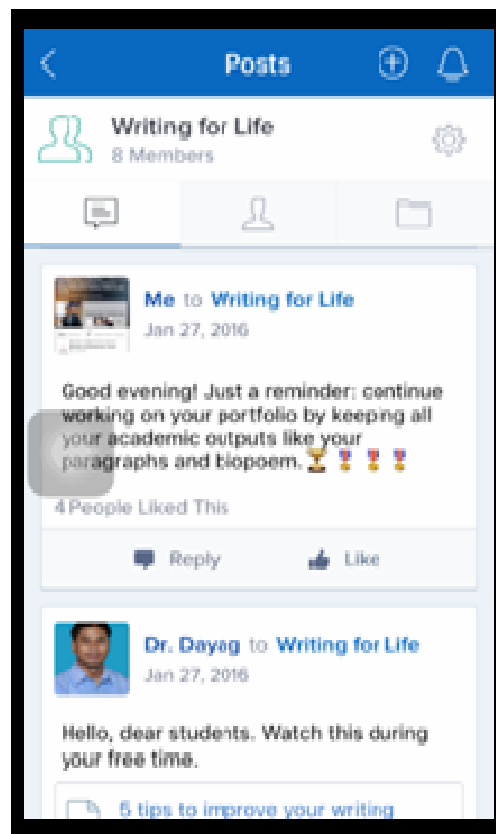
Posts

Writing for Life
8 Members

Me to Writing for Life
Jan 27, 2016

Good evening! Just a reminder: continue working on your portfolio by keeping all your academic outputs like your paragraphs and biopoem. 🏆🎖🎖🎖

4 People Liked This

Reply Like

Dr. Dayag to Writing for Life
Jan 27, 2016

Hello, dear students. Watch this during your free time.

5 tips to improve your writing